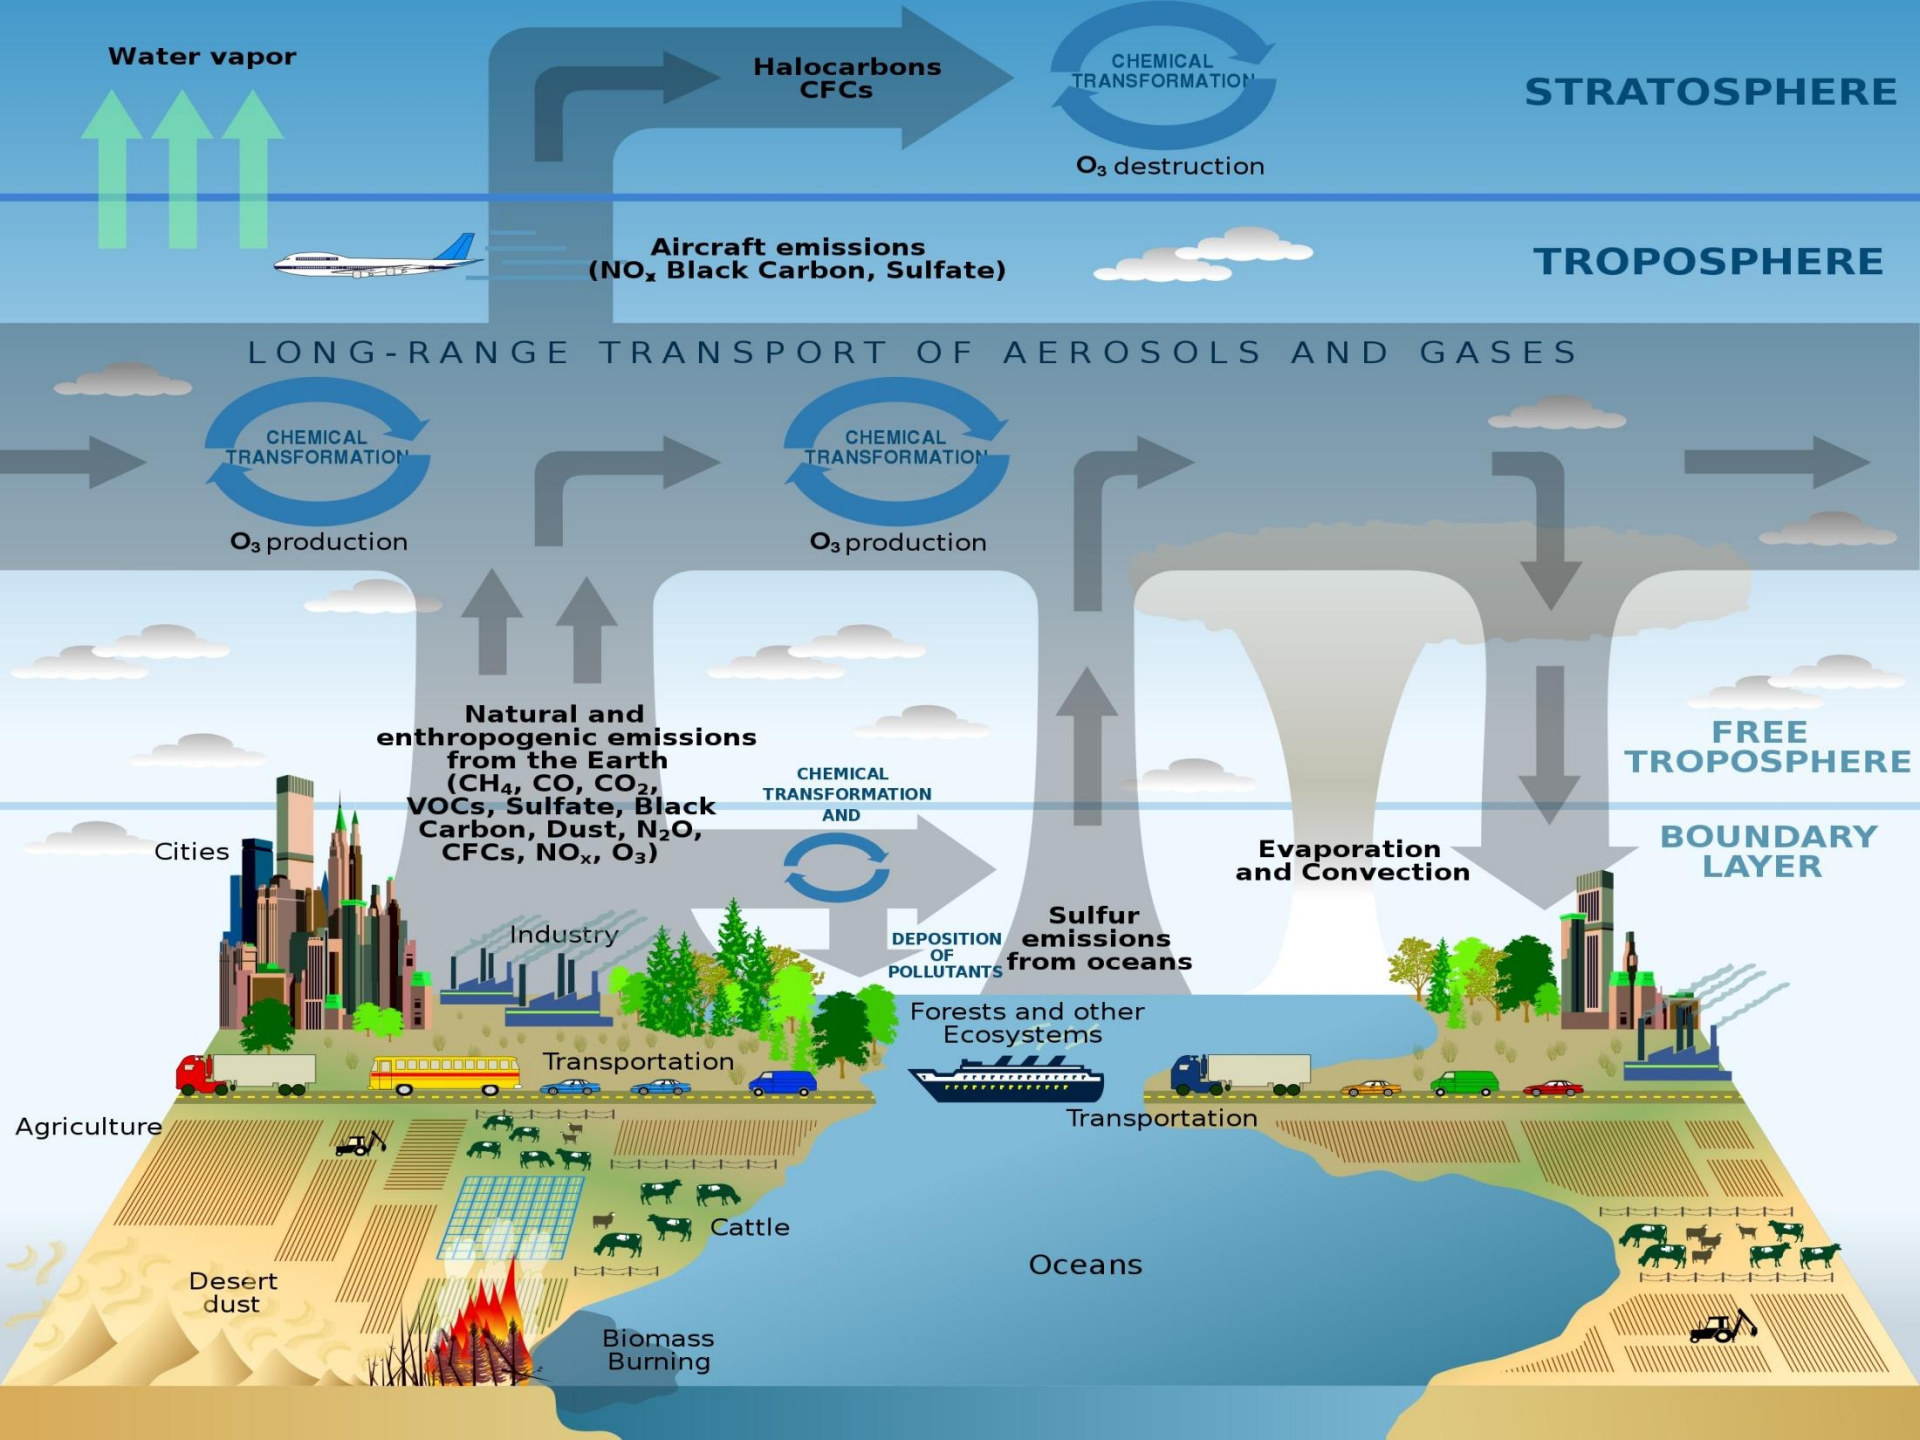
Water vapor

Halocarbons CFCs

CHEMICAL TRANSFORMATION

$O_3$ destruction

STRATOSPHERE

Aircraft emissions ($NO_x$ Black Carbon, Sulfate)

TROPOSPHERE

LONG-RANGE TRANSPORT OF AEROSOLS AND GASES

CHEMICAL TRANSFORMATION

$O_3$ production

CHEMICAL TRANSFORMATION

$O_3$ production

Natural and enthropogenic emissions from the Earth ($CH_4$, CO, $CO_2$, VOCs, Sulfate, Black Carbon, Dust, $N_2O$, CFCs, $NO_x$, $O_3$)

CHEMICAL TRANSFORMATION AND

FREE TROPOSPHERE

BOUNDARY LAYER

Cities

Evaporation and Convection

Sulfur emissions from oceans

Industry

DEPOSITION OF POLLUTANTS

Forests and other Ecosystems

Transportation

Transportation

Agriculture

Cattle

Oceans

Desert dust

Biomass Burning